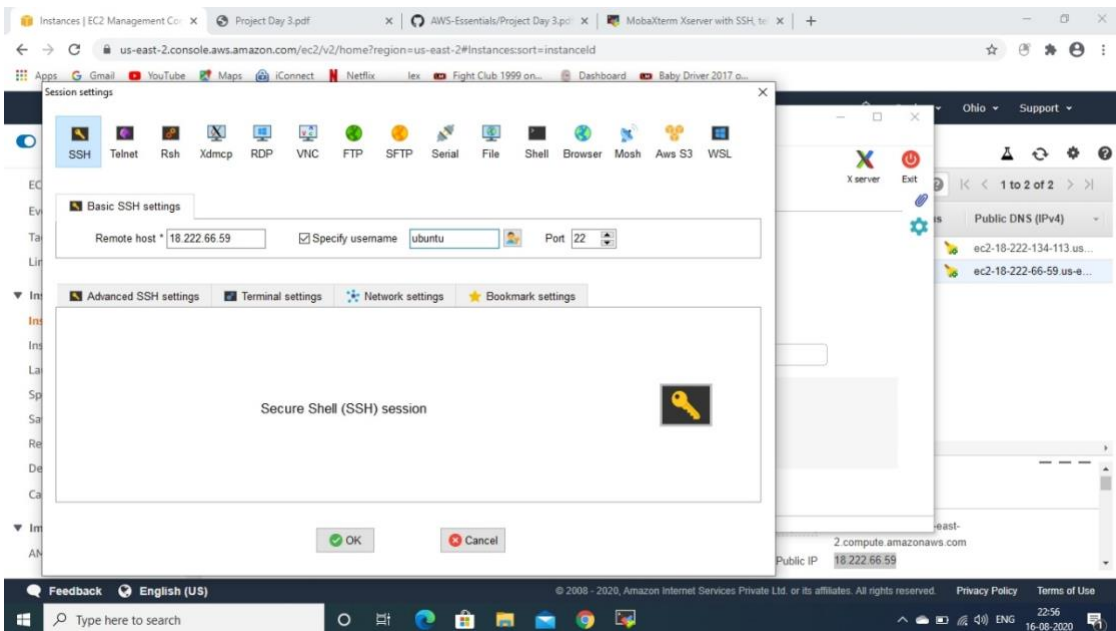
Instances | EC2 Management Co × Project Day 3.pdf × AWS-Essentials/Project Day 3.pd × MobaXterm Xserver with SSH, te × +

us-east-2.console.aws.amazon.com/ec2/v2/home?region=us-east-2#Instances:sort=instanceId

Apps Gmail YouTube Maps iConnect Netflix lex Fight Club 1999 on... Dashboard Baby Driver 2017 o...

Session settings ×

SSH Telnet Rsh Xdmcp RDP VNC FTP SFTP Serial File Shell Browser Mosh Aws S3 WSL

Basic SSH settings

Remote host * 18.222.66.59 Specify username ubuntu Port 22

Advanced SSH settings Terminal settings Network settings Bookmark settings

Secure Shell (SSH) session

OK Cancel

X server Exit

Ohio Support

1 to 2 of 2

Public DNS (IPv4)

ec2-18-222-134-113.us...

ec2-18-222-66-59.us-e...

east-
2.compute.amazonaws.com

Public IP 18.222.66.59

Feedback English (US)

© 2008 - 2020, Amazon Internet Services Private Ltd. or its affiliates. All rights reserved. Privacy Policy Terms of Use

Type here to search

ENG 22:56 16-08-2020